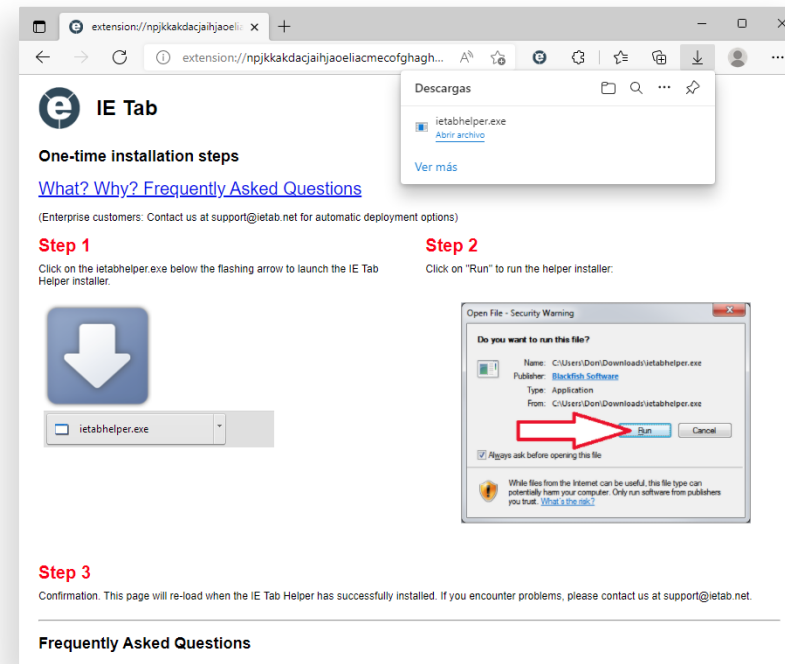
extension://npjkkakdacjaihjaoelia ×

extension://npjkkakdacjaihjaoeliacmecofghagh...

Descargas

ietabhelper.exe
Abrir archivo

Ver más

IE Tab

One-time installation steps

What? Why? Frequently Asked Questions

(Enterprise customers: Contact us at support@ietab.net for automatic deployment options)

Step 1

Click on the ietabhelper.exe below the flashing arrow to launch the IE Tab Helper installer.

ietabhelper.exe

Step 2

Click on "Run" to run the helper installer:

Open File - Security Warning

Do you want to run this file?

Name: C:\Users\Don\Downloads\ietabhelper.exe
Publisher: Blackfish Software
Type: Application
From: C:\Users\Don\Downloads\ietabhelper.exe

Run Cancel

Always ask before opening this file

While files from the Internet can be useful, this file type can potentially harm your computer. Only run software from publishers you trust. What's the risk?

Step 3

Confirmation. This page will re-load when the IE Tab Helper has successfully installed. If you encounter problems, please contact us at support@ietab.net.

Frequently Asked Questions